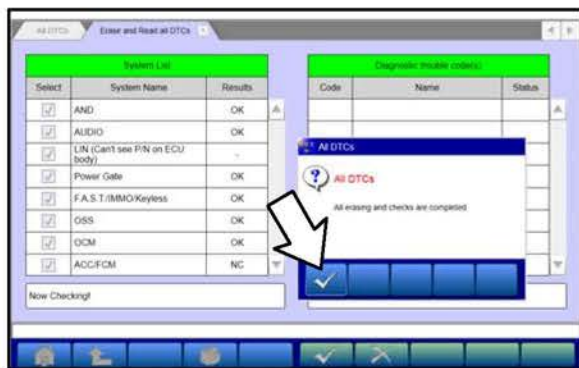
All DTCs | Erase and Reset all DTCs

System List

| Select | System Name | Results |
|---|---|---|
| | AND | OK |
| | AUDIO | OK |
| | LIN (Can't see P/N on ECU body) | - |
| | Power Gate | OK |
| | F.A.S.T./IMMO/Keyless | OK |
| | OSS | OK |
| | OCM | OK |
| | ACC/FCM | NC |

Diagnostic trouble code(s)

| Code | Name | Status |
|---|---|---|

All DTCs

All DTCs

All erasing and checks are completed

Now Checking!